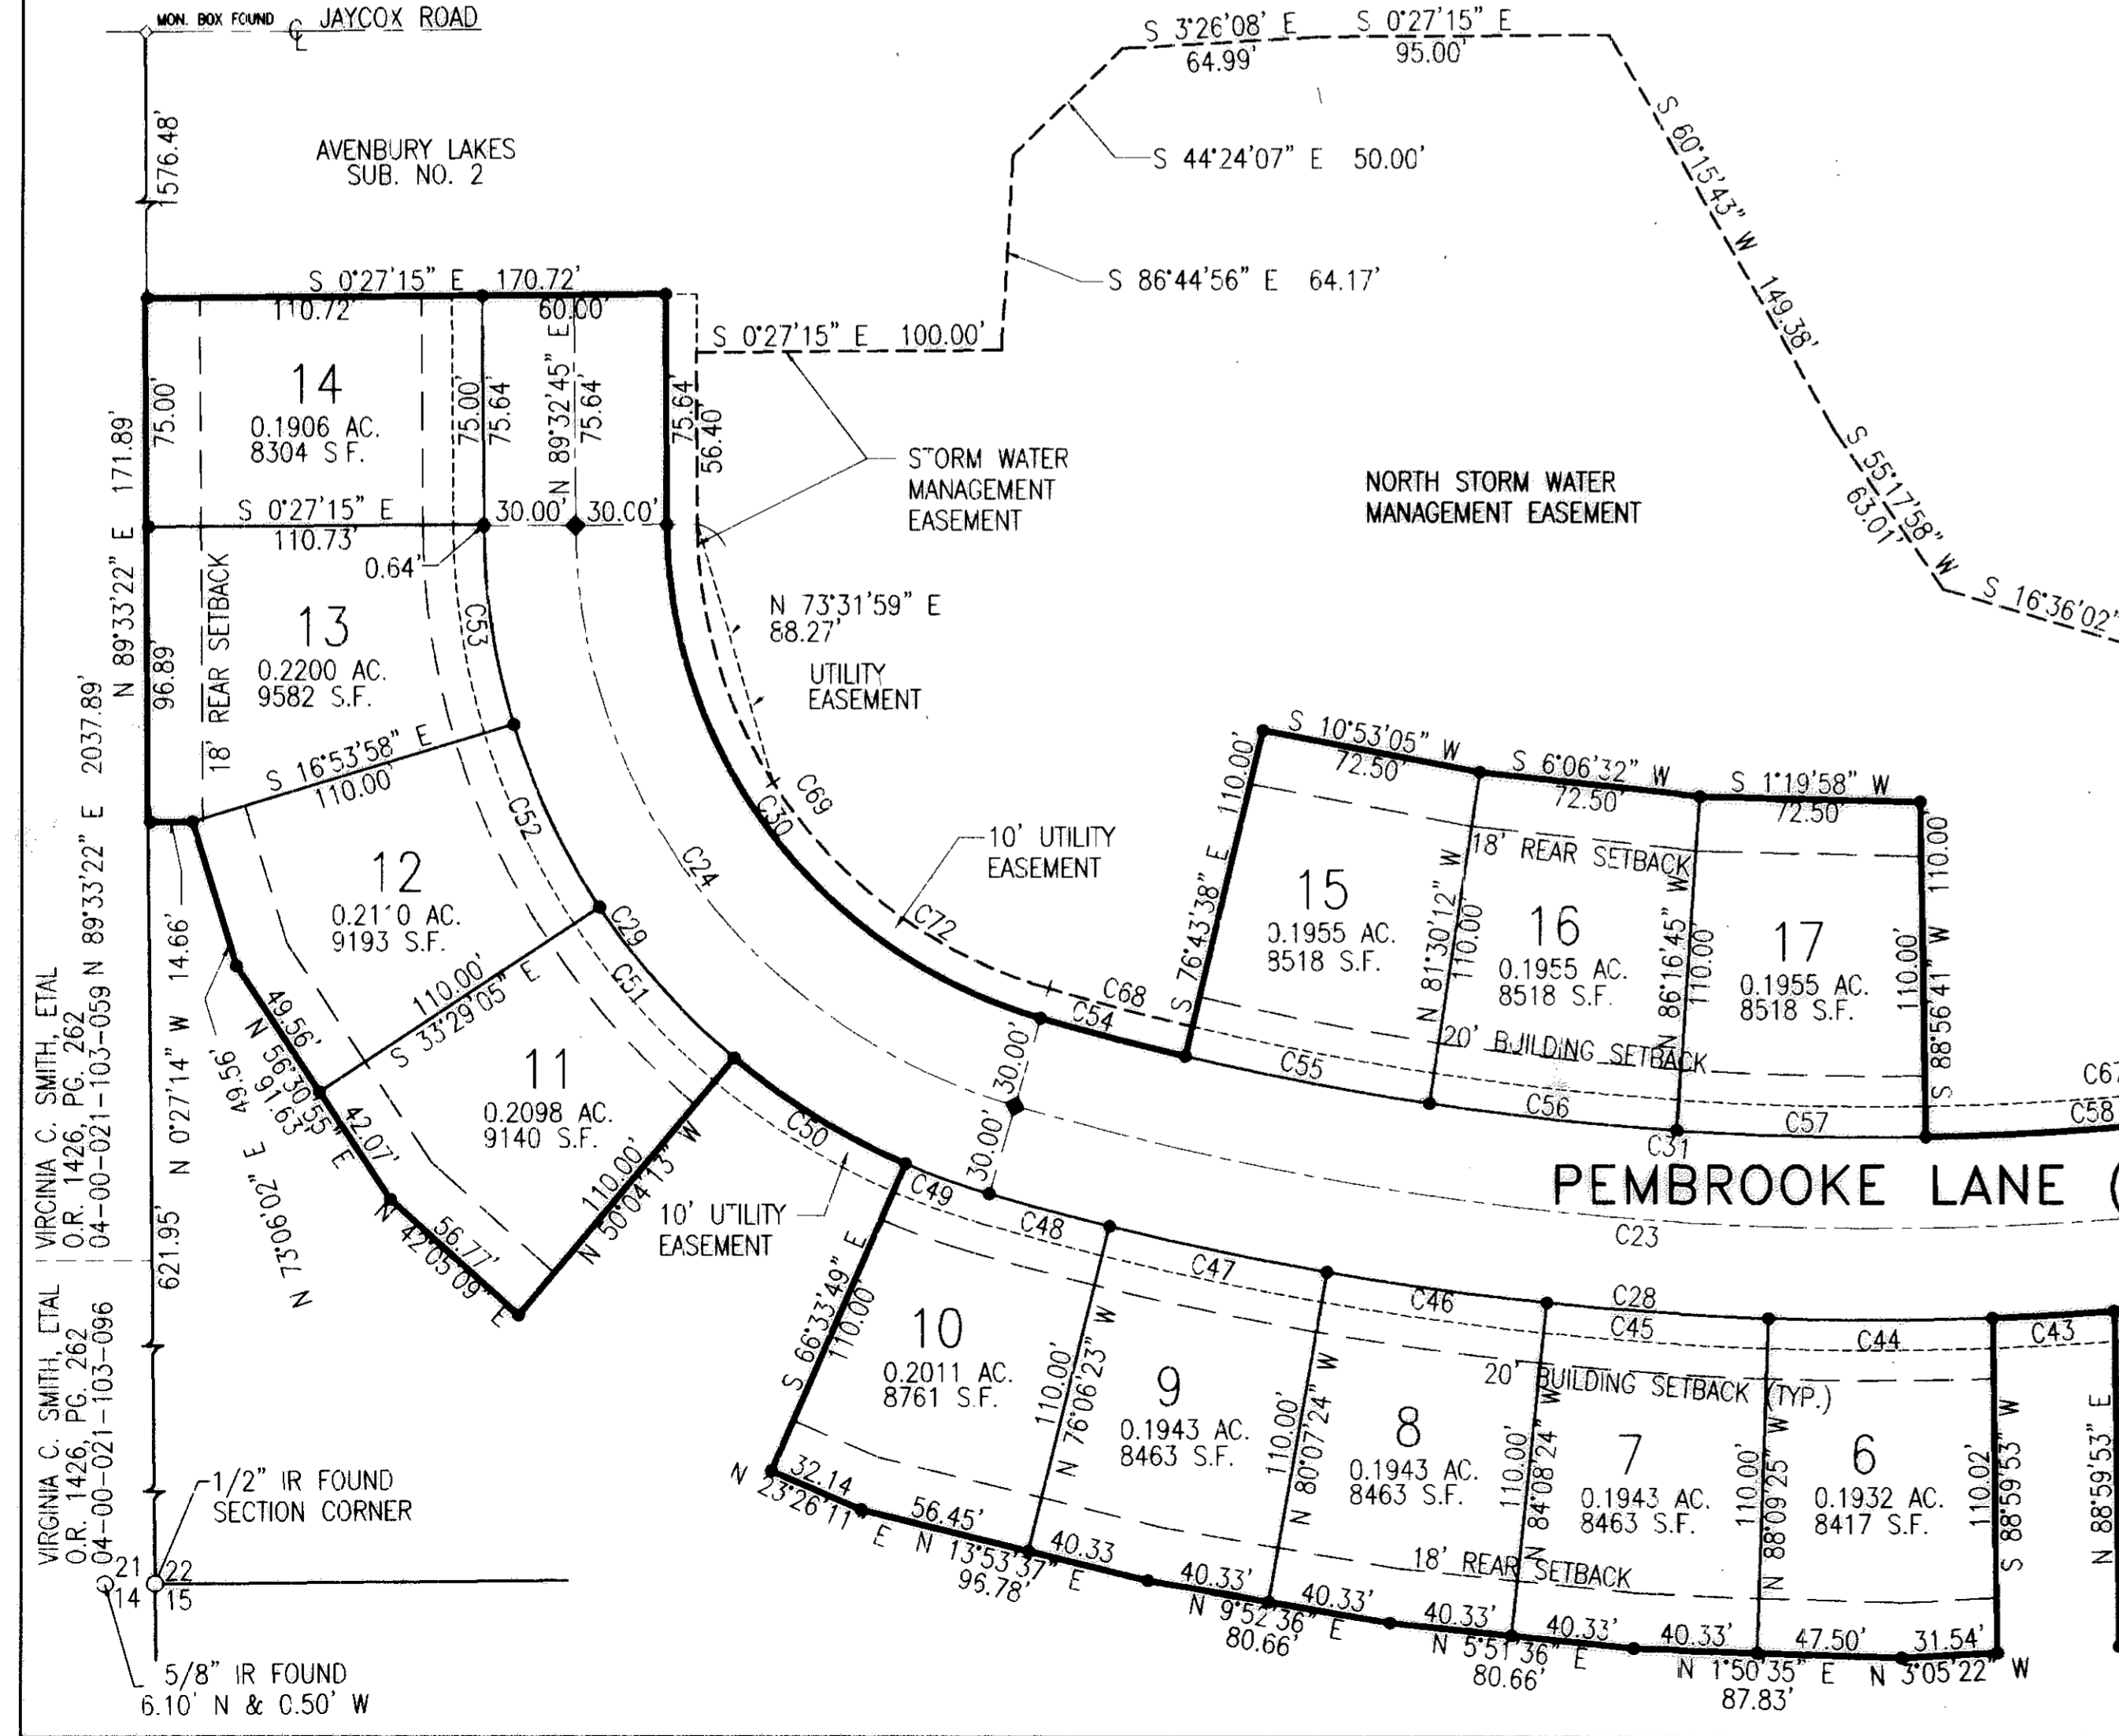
MON. BOX FOUND ℄ JAYCOX ROAD

S 3°26'08' E 64.99'
S 0°27'15" E 95.00'
S 44°24'07" E 50.00'
S 86°44'56" E 64.17'
S 60°15'43" W 149.38'
S 55°17'58" W 63.01'
S 16°36'02"

576.48'

AVENBURY LAKES SUB. NO. 2

S 0°27'15" E 170.72'
110.72'
60.00'
S 0°27'15" E 100.00'

14
0.1906 AC.
8304 S.F.

75.00'
75.00'
75.64'
N 89°32'45" E 75.64'
75.64'
56.40'

STORM WATER MANAGEMENT EASEMENT

NORTH STORM WATER MANAGEMENT EASEMENT

N 89°33'22" E 171.89'

S 0°27'15" E 110.73'
30.00'
30.00'
0.64'

13
0.2200 AC.
9582 S.F.

96.89'
18' REAR SETBACK
C53

N 73°31'59" E 88.27'
UTILITY EASEMENT

N 89°33'22" E 2037.89'

S 16°53'58" E 110.00'

12
0.21'0 AC.
9193 S.F.

C52
C30
C69
C24
C29
C51

10' UTILITY EASEMENT
C72

S 10°53'05" W 72.50'
S 6°06'32" W 72.50'
S 1°19'58" W 72.50'
110.00'
S 76°43'38" E
18' REAR SETBACK

15
0.1955 AC.
8518 S.F.

N 81°30'12" W 110.00'

16
0.1955 AC.
8518 S.F.

N 86°16'45" W 110.00'

17
0.1955 AC.
8518 S.F.

110.00'
S 88°56'41" W 110.00'

C68
C54
C55
20' BUILDING SETBACK
C56
C57
C31
C67
C58

N 89°33'22" E
14.66'
N 0°27'14" W
49.56'
N 56°30'55" E 91.63
49.56'
N 73°06'02" E
110.00'
S 33°29'05" E
42.07'

11
0.2098 AC.
9140 S.F.

110.00'
N 50°04'13" W
N 42°05'09" E 56.77'

C50
30.00'
30.00'

10' UTILITY EASEMENT

PEMBROOKE LANE (

VIRGINIA C. SMITH, ETAL
O.R. 1426, PG. 262
04-00-021-103-059

621.95'

C49
C48
C47
C23
C46
C28
C45
C44
C43

S 66°33'49" E 110.00'

10
0.2011 AC.
8761 S.F.

110.00'
N 76°06'23" W

9
0.1943 AC.
8463 S.F.

110.00'
N 80°07'24" W

8
0.1943 AC.
8463 S.F.

20' BUILDING SETBACK (TYP.)

110.00'
N 84°08'24" W

7
0.1943 AC.
8463 S.F.

110.00'
N 88°09'25" W

6
0.1932 AC.
8417 S.F.

110.02'
S 88°59'53" W
N 88°59'53" E

VIRGINIA C. SMITH, ETAL
O.R. 1426, PG. 262
04-00-021-103-096

1/2" IR FOUND
SECTION CORNER

21 22
14 15

5/8" IR FOUND
6.10' N & 0.50' W

32.14
N 23°26'11" E
56.45'
N 13°53'37" E 96.78'
40.33
40.33'
N 9°52'36" E 80.66'
40.33'
40.33'
18' REAR SETBACK
N 5°51'36" E 80.66'
40.33'
40.33'
N 1°50'35" E 87.83'
47.50'
31.54'
N 3°05'22" W